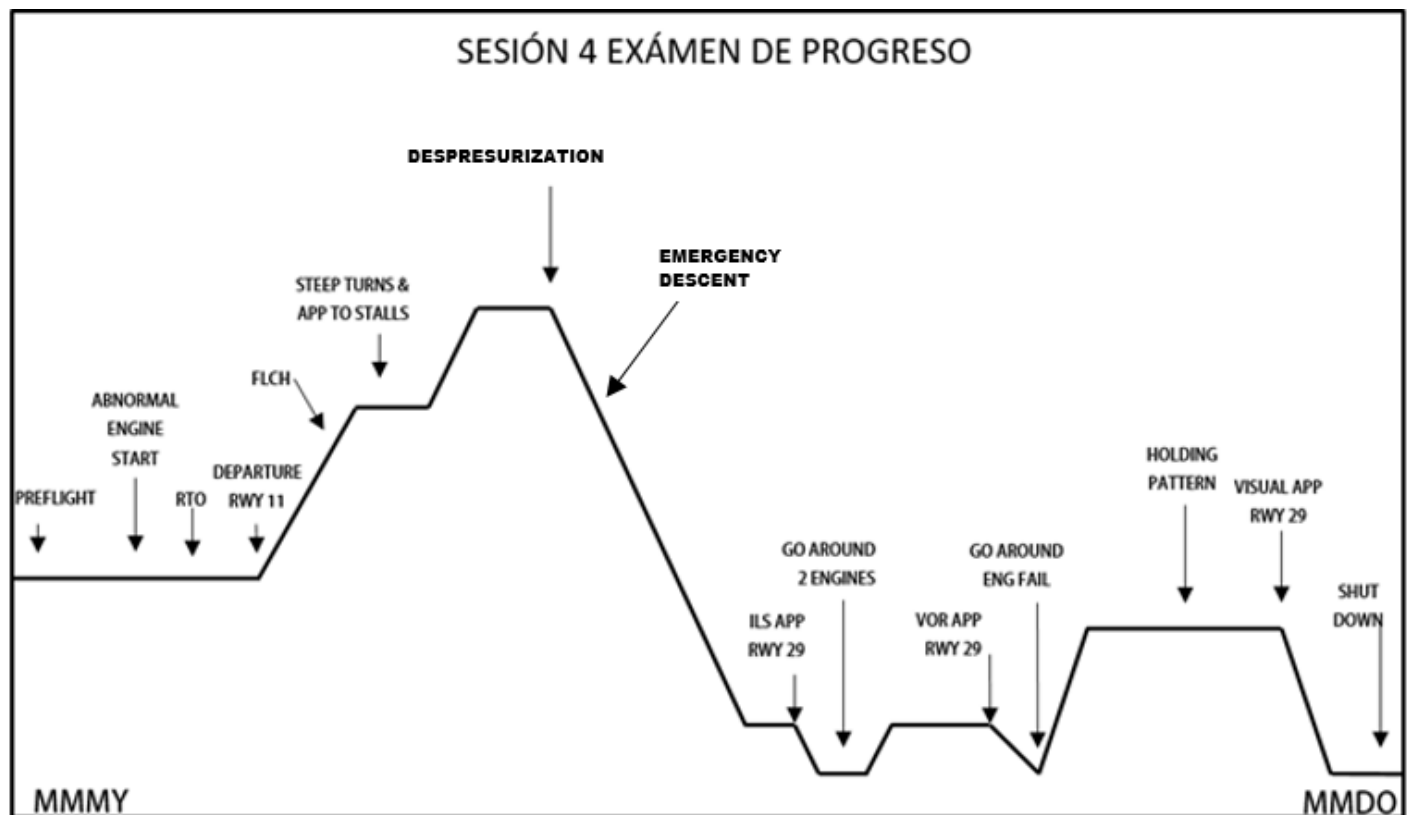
SESIÓN 4 EXÁMEN DE PROGRESO

DESPRESURIZATION

EMERGENCY DESCENT

STEEP TURNS & APP TO STALLS

FLCH

ABNORMAL ENGINE START

DEPARTURE RWY 11

PREFLIGHT

RTO

HOLDING PATTERN

VISUAL APP RWY 29

GO AROUND 2 ENGINES

GO AROUND ENG FAIL

SHUT DOWN

ILS APP RWY 29

VOR APP RWY 29

MMMY

MMDO